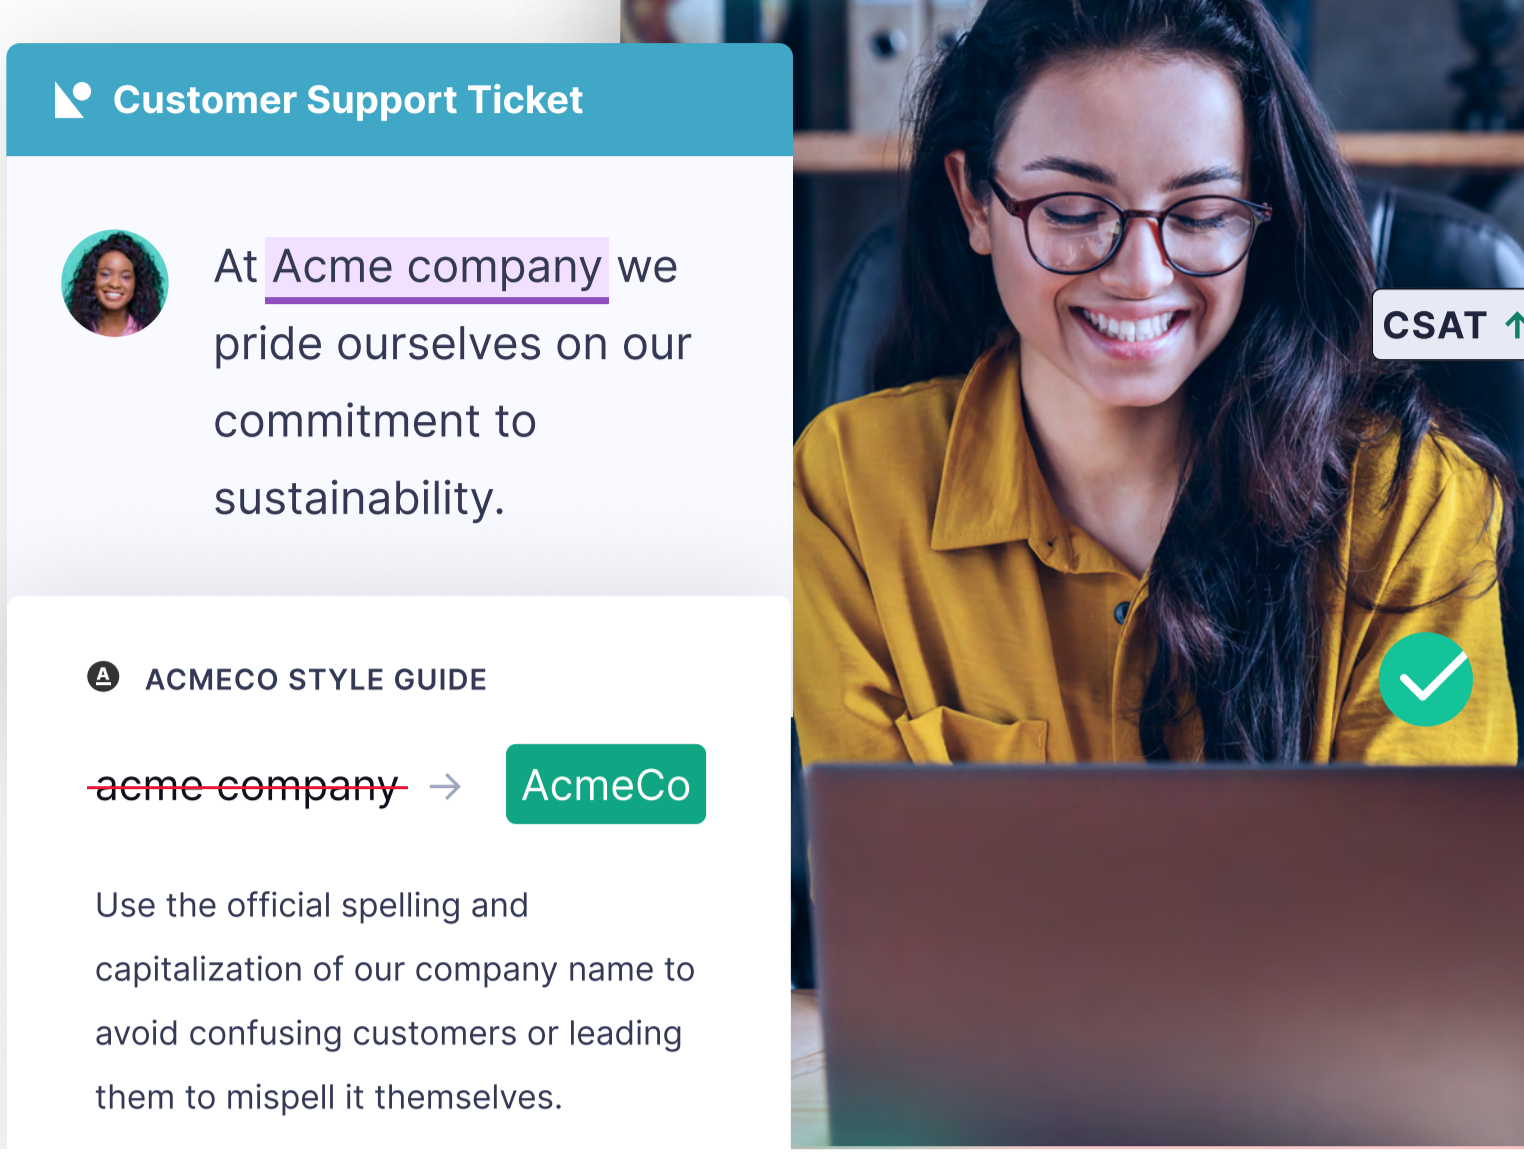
Customer Support Ticket

At Acme company we pride ourselves on our commitment to sustainability.

CSAT ↑

A ACMECO STYLE GUIDE

~~acme company~~ → AcmeCo

Use the official spelling and capitalization of our company name to avoid confusing customers or leading them to mispell it themselves.